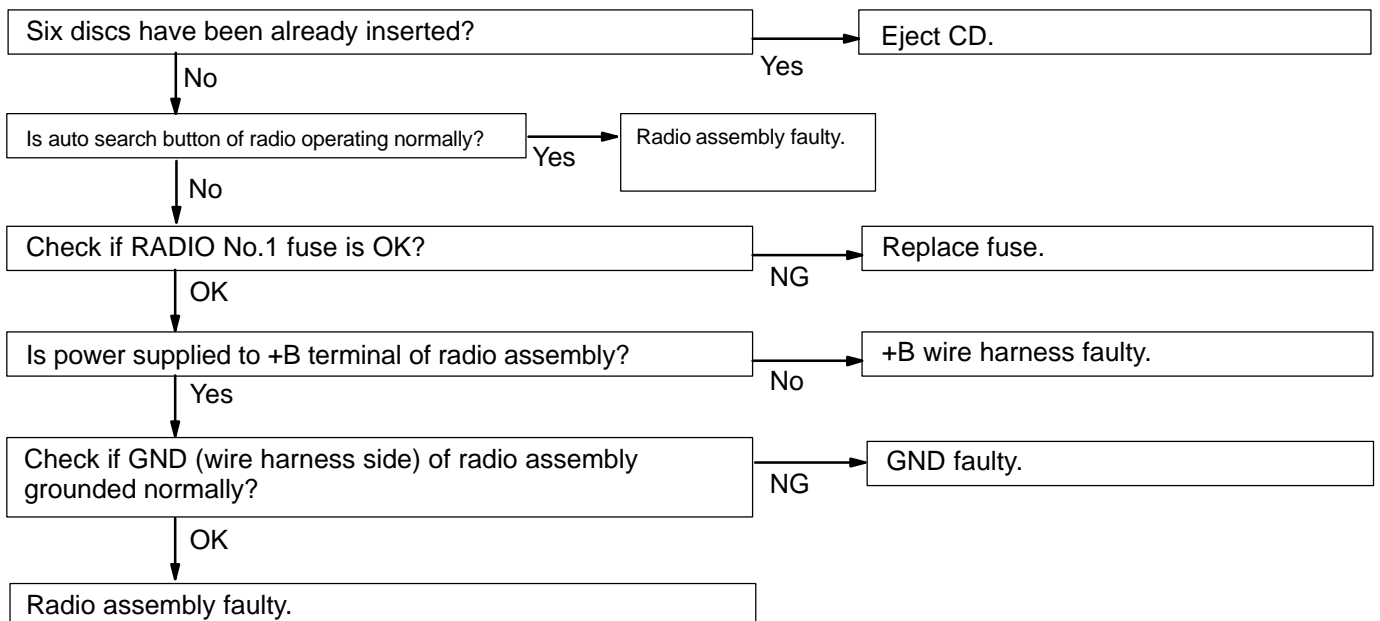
Six discs have been already inserted?

Yes

Eject CD.

No

Is auto search button of radio operating normally?

Yes

Radio assembly faulty.

No

Check if RADIO No.1 fuse is OK?

NG

Replace fuse.

OK

Is power supplied to +B terminal of radio assembly?

No

+B wire harness faulty.

Yes

Check if GND (wire harness side) of radio assembly grounded normally?

NG

GND faulty.

OK

Radio assembly faulty.